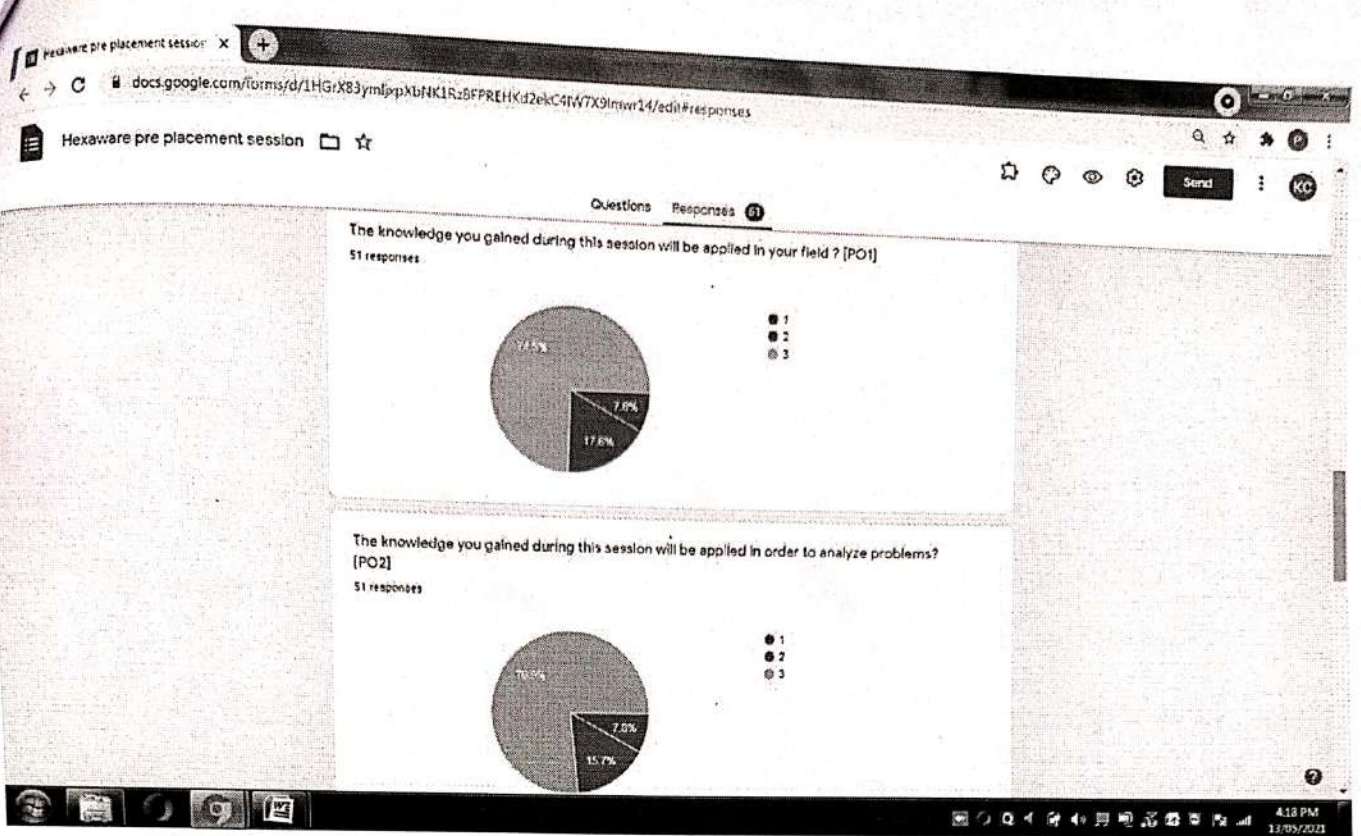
Hexaware pre placement sessio ×

docs.google.com/forms/d/1HGrX83ymlpXbNK1Rz8FPREHKd2ekC4W7X9Imwr14/edit#responses

Hexaware pre placement session

Send

KC

Questions Responses 51

The knowledge you gained during this session will be applied in your field ? [PO1]

51 responses

74.5%

7.8%

17.6%

1
2
3

The knowledge you gained during this session will be applied in order to analyze problems? [PO2]

51 responses

76.5%

7.8%

15.7%

1
2
3

4:18 PM
13/05/2021